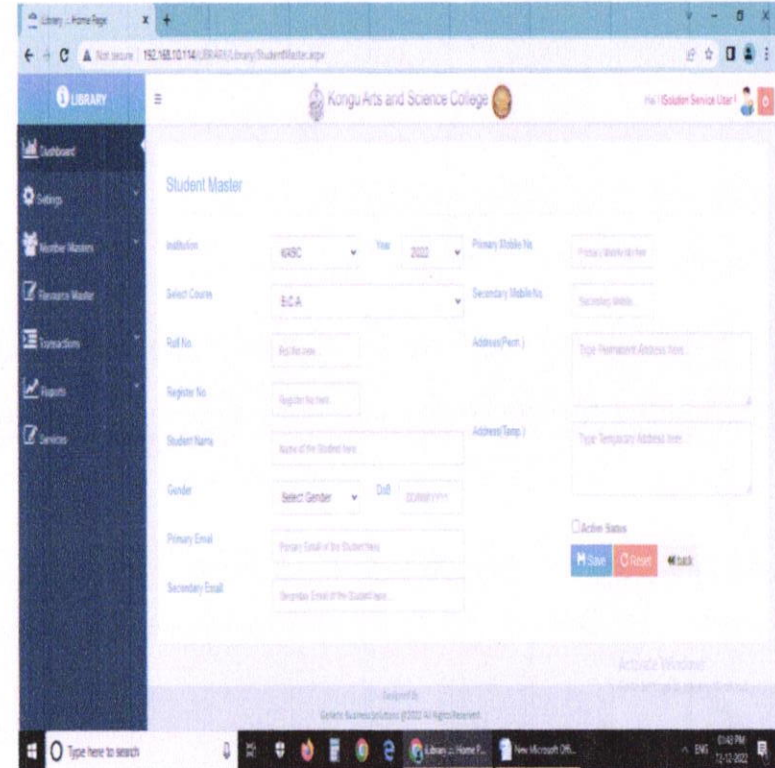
Library :: Home Page

Not secure | 192.168.10.114/LIBRARY/Library/StudentMaster.aspx

LIBRARY

Kongu Arts and Science College

Hai ! Golden Service User !

Dashboard

Settings

Number Masters

Resource Master

Transactions

Reports

Services

Student Master

Institution
KASC
Year
2022
Primary Mobile No.
Primary Mobile No here

Select Course
BCA
Secondary Mobile No.
Secondary Mobile

Roll No.
Roll No here
Address(Perm.)
Type Permanent Address here...

Register No
Register No here

Student Name
Name of the Student here
Address(Temp.)
Type Temporary Address here...

Gender
Select Gender
DoB
DD/MM/YYYY

Active Status

Primary Email
Primary Email of the Student here

Save
Reset
Back

Secondary Email
Secondary Email of the Student here

Activate Windows

Designed By
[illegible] Business Solutions @2022 All Rights Reserved

Type here to search

Library :: Home P...

New Microsoft Offi...

ENG

01:48 PM
12-12-2022